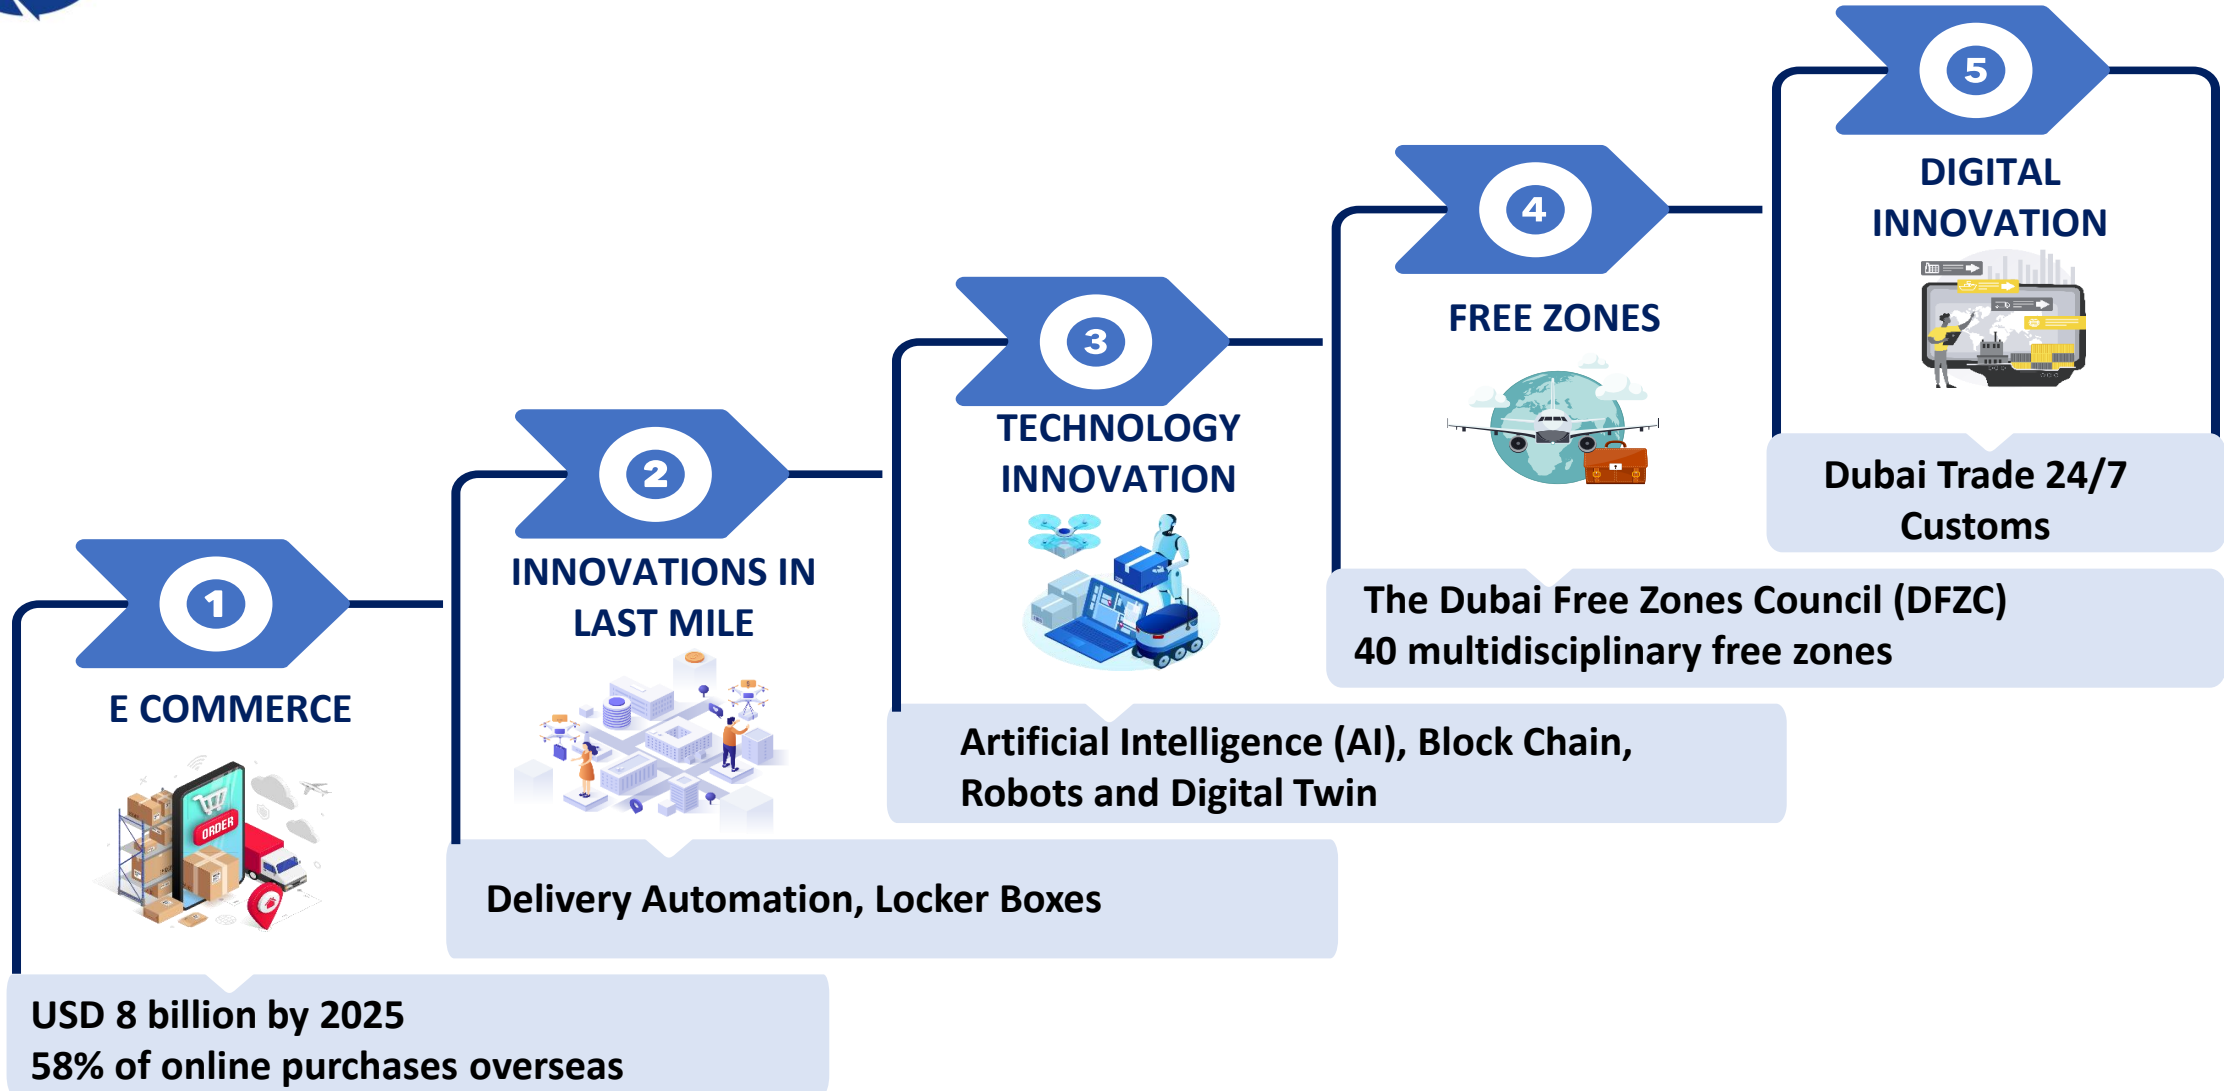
1

E COMMERCE

ORDER

USD 8 billion by 2025
58% of online purchases overseas

2

INNOVATIONS IN LAST MILE

Delivery Automation, Locker Boxes

3

TECHNOLOGY INNOVATION

Artificial Intelligence (AI), Block Chain, Robots and Digital Twin

4

FREE ZONES

The Dubai Free Zones Council (DFZC)
40 multidisciplinary free zones

5

DIGITAL INNOVATION

Dubai Trade 24/7 Customs